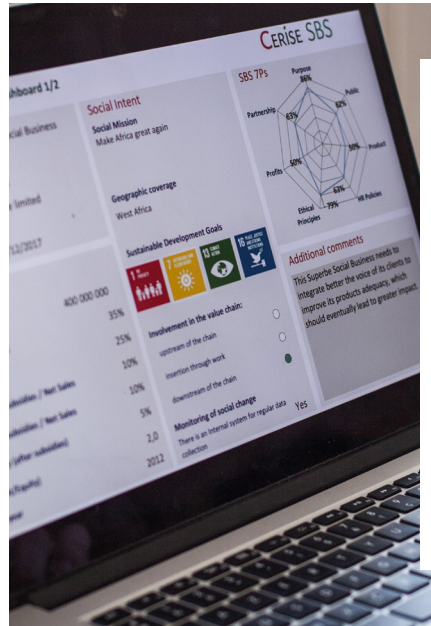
CERISE SBS

hboard 1/2

cial Business

limited

12/2017

400 000 000

35%

25%

10%

10%

ubsidies / Net Sales

5%

ubsidies / Net Sales

2,0

(after subsidies)

2012

y/Equity)

ear

Social Intent

Social Mission

Make Africa great again

Geographic coverage

West Africa

Sustainable Development Goals

1 NO POVERTY

7 AFFORDABLE AND CLEAN ENERGY

13 CLIMATE ACTION

16 PEACE, JUSTICE AND STRONG INSTITUTIONS

Involvement in the value chain:

upstream of the chain

insertion through work

downstream of the chain

Monitoring of social change

There is an internal system for regular data collection

Yes

SBS 7Ps

Purpose

86%

Public

82%

Partnership

63%

Product

50%

50%

Profits

63%

79%

HR Policies

Ethical Principles

Additional comments

This Superbe Social Business needs to integrate better the voice of its clients to improve its products adequacy, which should eventually lead to greater impact.